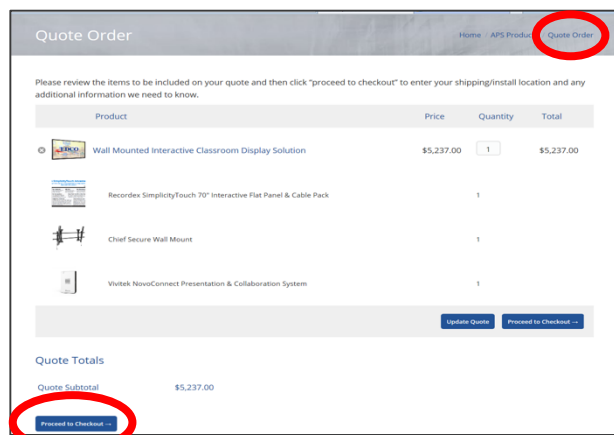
Quote Order

Home / APS Products / Quote Order

Please review the items to be included on your quote and then click "proceed to checkout" to enter your shipping/install location and any additional information we need to know.

| | Product | Price | Quantity | Total |
|---|---|---|---|---|
| ⊗ | Wall Mounted Interactive Classroom Display Solution | \$5,237.00 | 1 | \$5,237.00 |
| | Recordex SimplicityTouch 70" Interactive Flat Panel & Cable Pack | | 1 | |
| | Chief Secure Wall Mount | | 1 | |
| | Vivitek NovoConnect Presentation & Collaboration System | | 1 | |

Update Quote Proceed to Checkout →

Quote Totals

Quote Subtotal \$5,237.00

Proceed to Checkout →